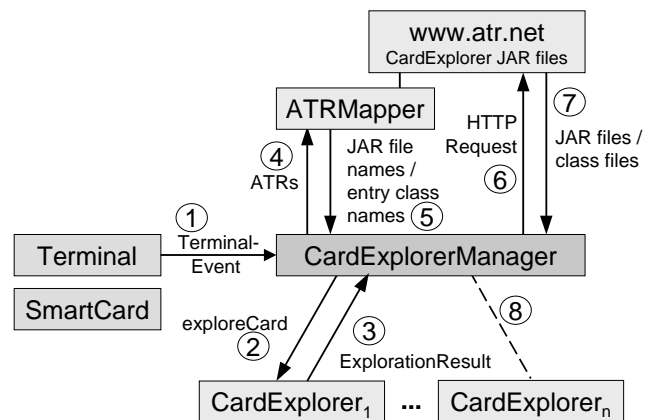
www.atr.net
CardExplorer JAR files

ATRMapper

HTTP Request

⑦ JAR files / class files

④ ATRs

JAR file names / entry class names ⑤

⑥

① Terminal-Event

Terminal

CardExplorerManager

SmartCard

exploreCard ②

③ ExplorationResult

⑧

CardExplorer$_1$ ... CardExplorer$_n$